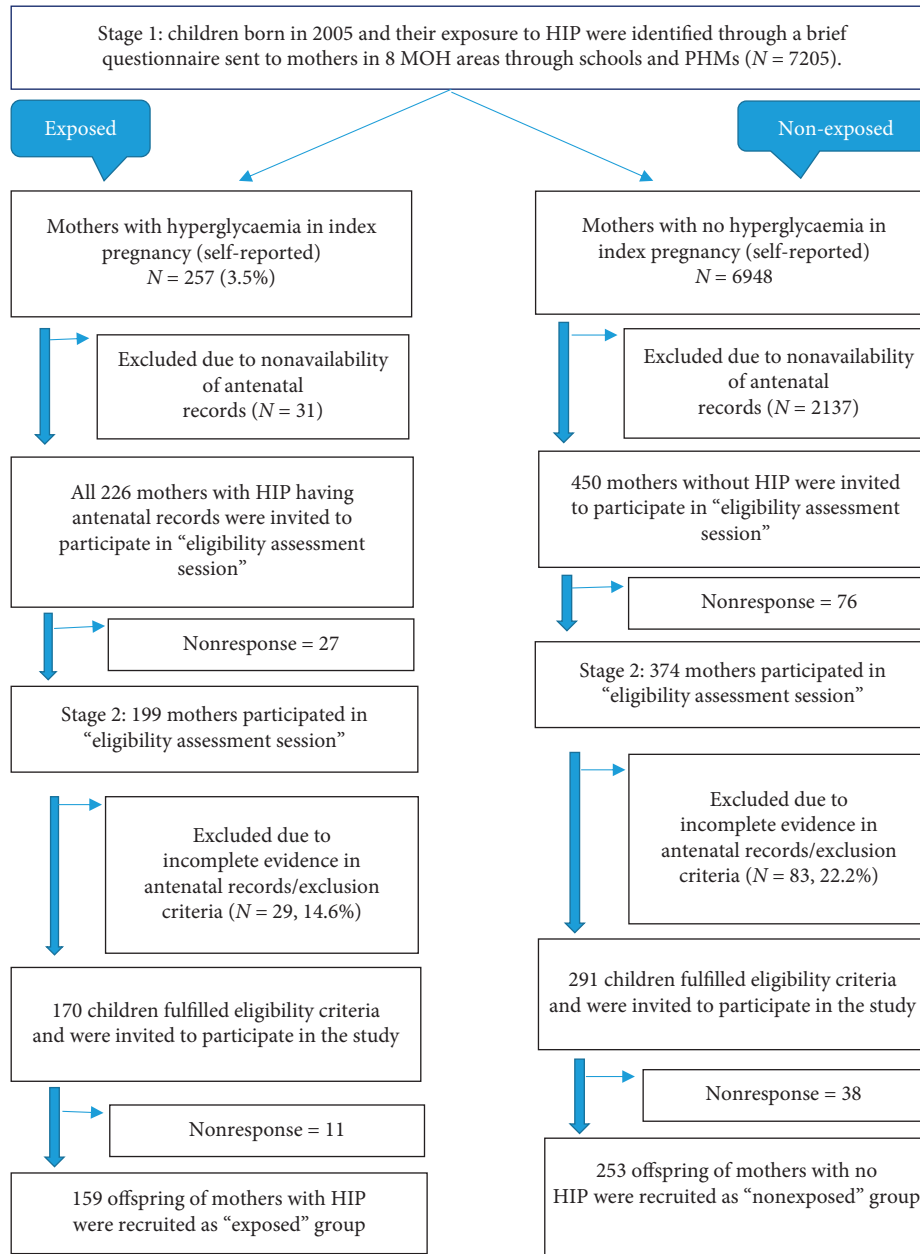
Stage 1: children born in 2005 and their exposure to HIP were identified through a brief questionnaire sent to mothers in 8 MOH areas through schools and PHMs ($N = 7205$).

Exposed

Mothers with hyperglycaemia in index pregnancy (self-reported) $N = 257$ (3.5%)

Excluded due to nonavailability of antenatal records ($N = 31$)

All 226 mothers with HIP having antenatal records were invited to participate in "eligibility assessment session"

Nonresponse = 27

Stage 2: 199 mothers participated in "eligibility assessment session"

Excluded due to incomplete evidence in antenatal records/exclusion criteria ($N = 29$, 14.6%)

170 children fulfilled eligibility criteria and were invited to participate in the study

Nonresponse = 11

159 offspring of mothers with HIP were recruited as "exposed" group

Non-exposed

Mothers with no hyperglycaemia in index pregnancy (self-reported) $N = 6948$

Excluded due to nonavailability of antenatal records ($N = 2137$)

450 mothers without HIP were invited to participate in "eligibility assessment session"

Nonresponse = 76

Stage 2: 374 mothers participated in "eligibility assessment session"

Excluded due to incomplete evidence in antenatal records/exclusion criteria ($N = 83$, 22.2%)

291 children fulfilled eligibility criteria and were invited to participate in the study

Nonresponse = 38

253 offspring of mothers with no HIP were recruited as "nonexposed" group